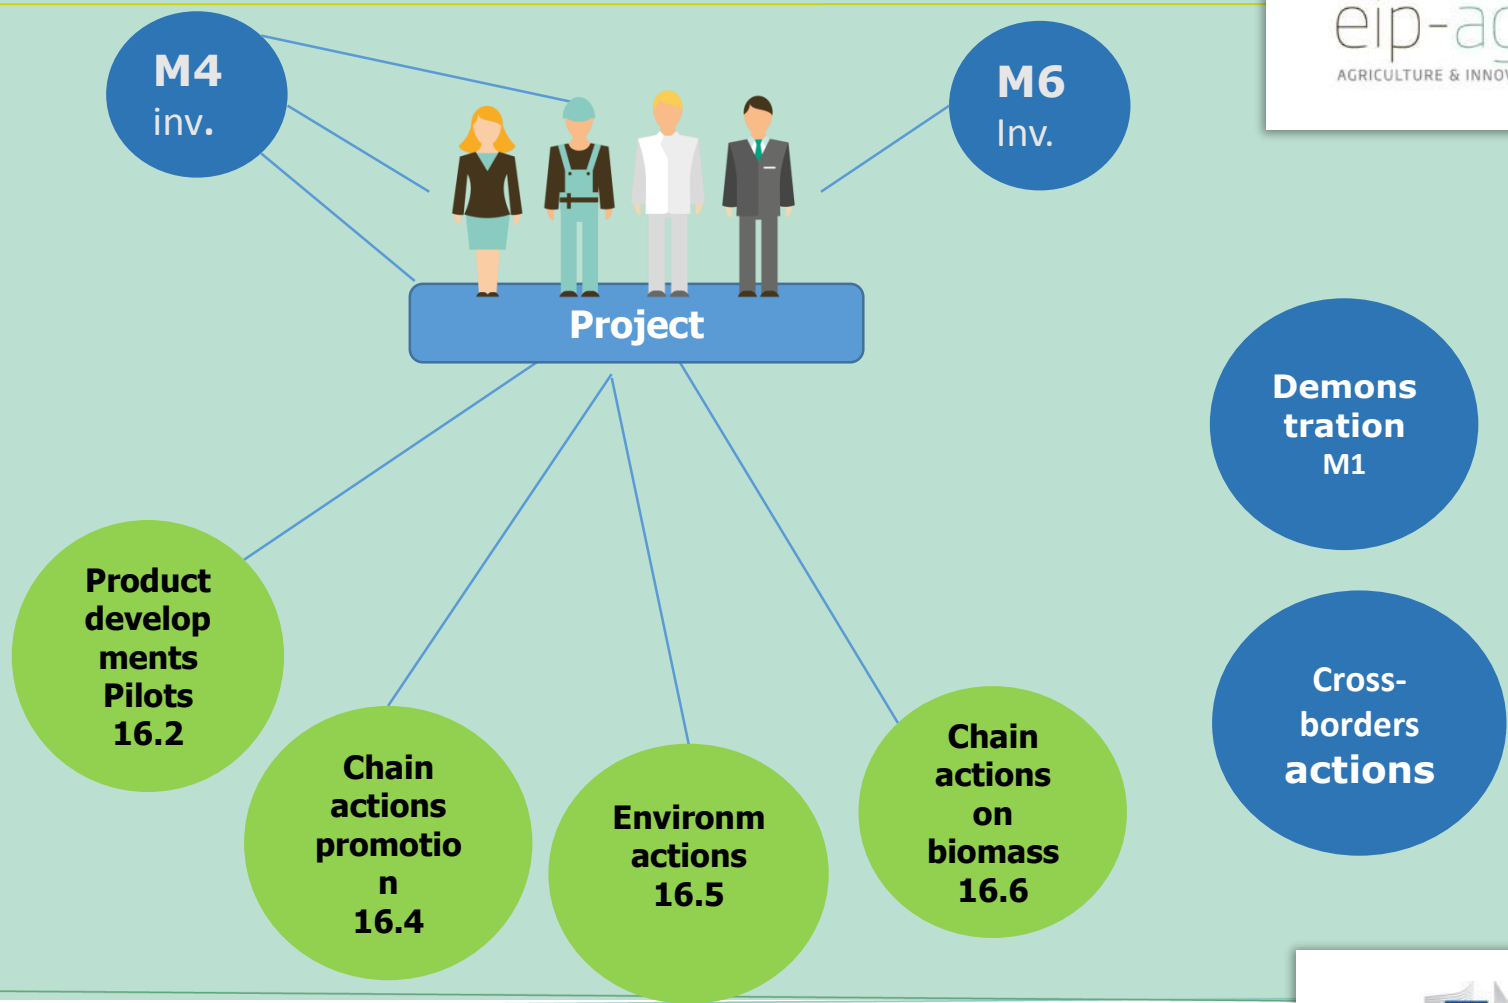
M4
inv.

M6
Inv.

eip-a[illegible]
AGRICULTURE & INNO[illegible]

Project

Demonstration
M1

Cross-borders
actions

Product developments
Pilots
16.2

Chain actions
promotion
16.4

Environm
actions
16.5

Chain actions
on
biomass
16.6